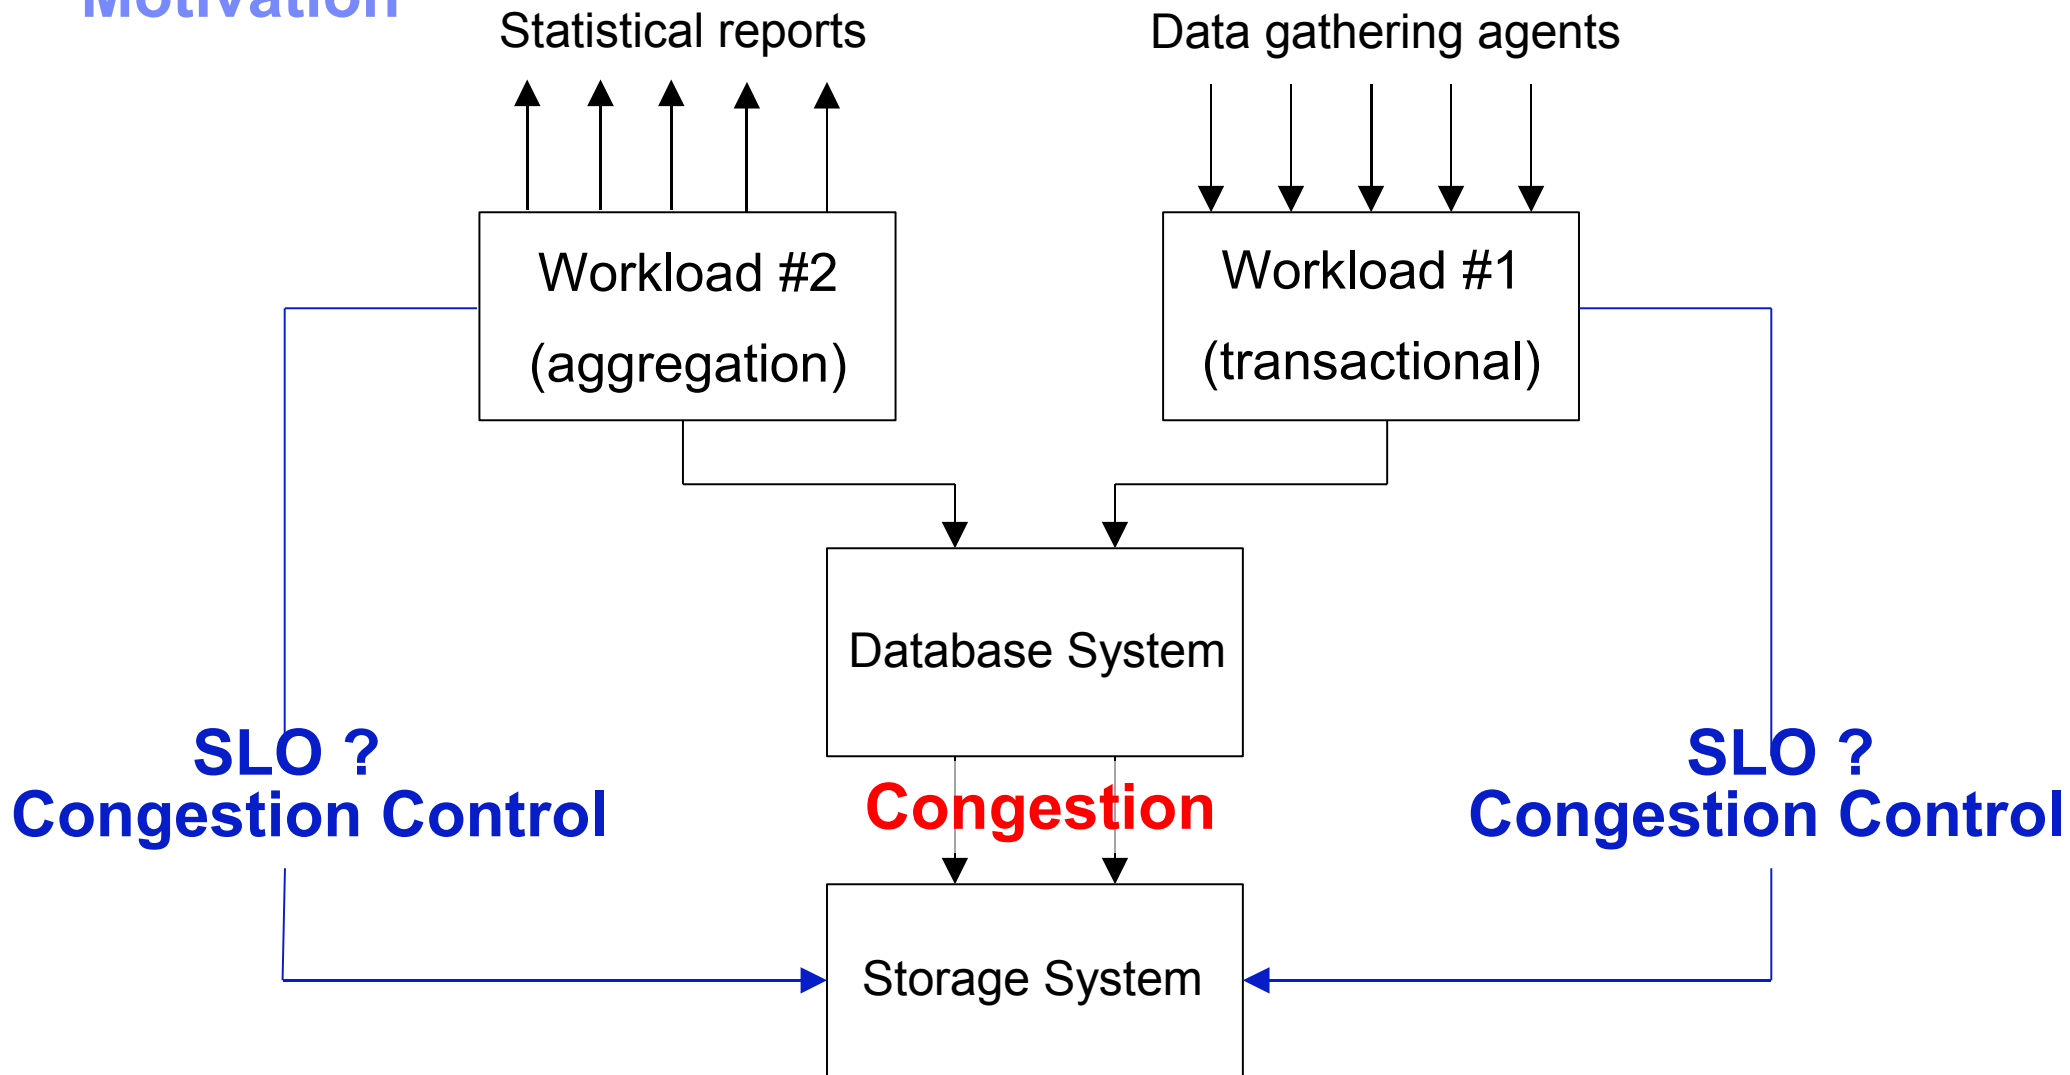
Motivation

Statistical reports

Data gathering agents

Workload #2
(aggregation)

Workload #1
(transactional)

Database System

SLO ?
Congestion Control

Congestion

SLO ?
Congestion Control

Storage System